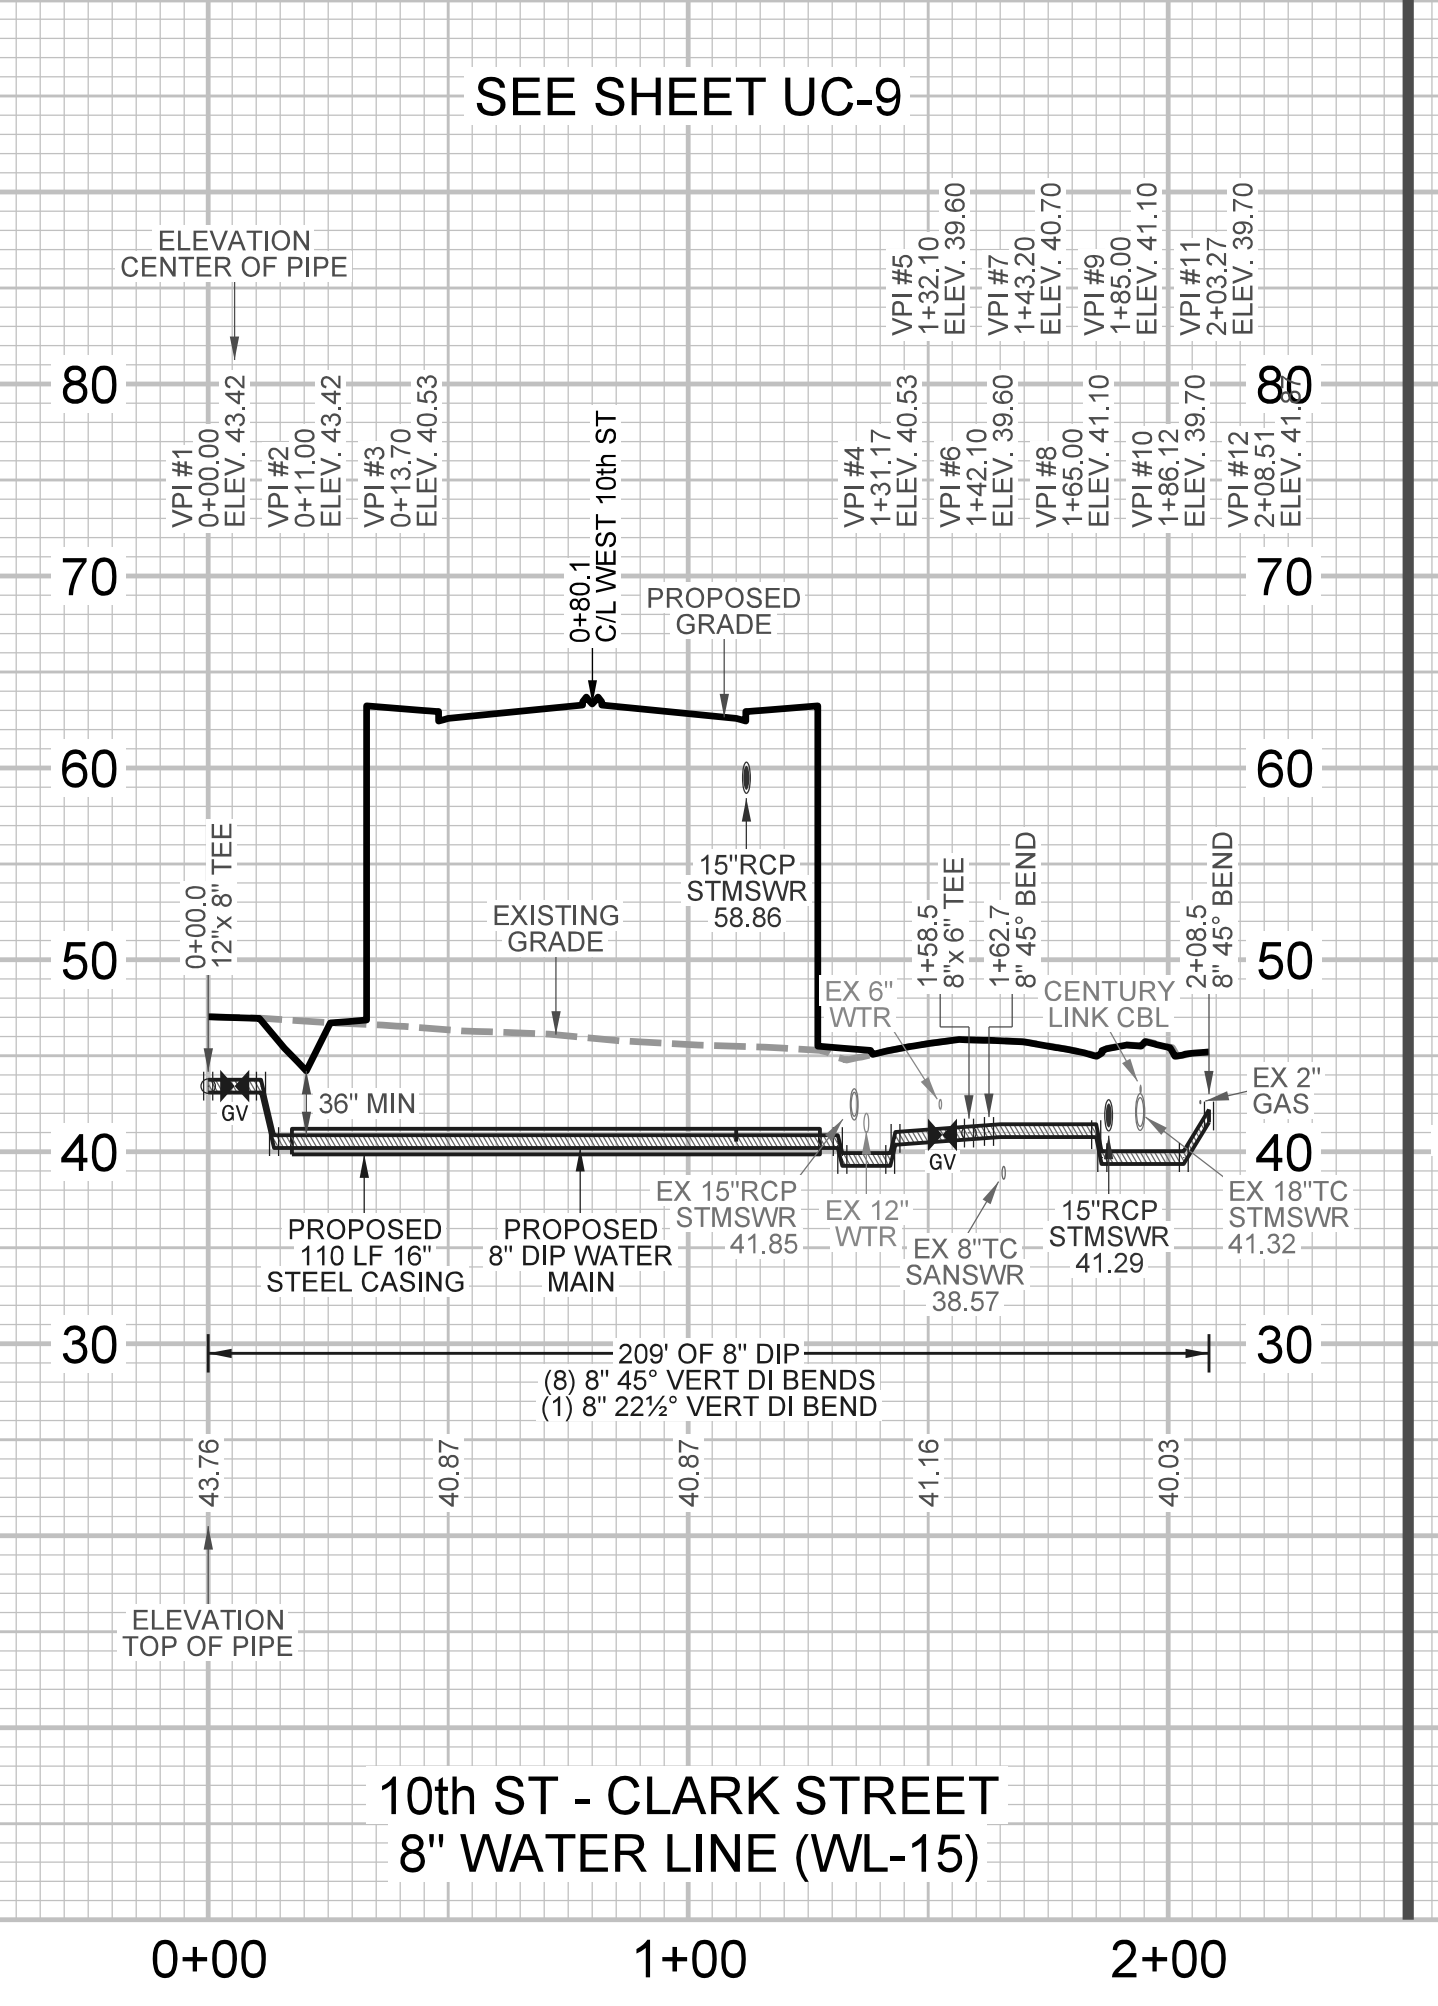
SEE SHEET UC-9

ELEVATION CENTER OF PIPE

VPI #5 1+32.10 ELEV. 39.60

VPI #7 1+43.20 ELEV. 40.70

VPI #9 1+85.00 ELEV. 41.10

VPI #11 2+03.27 ELEV. 39.70

80

80

VPI #1 0+00.00 ELEV. 43.42

VPI #2 0+11.00 ELEV. 43.42

VPI #3 0+13.70 ELEV. 40.53

0+80.1 C/L WEST 10th ST

VPI #4 1+31.17 ELEV. 40.53

VPI #6 1+42.10 ELEV. 39.60

VPI #8 1+65.00 ELEV. 41.10

VPI #10 1+86.12 ELEV. 39.70

VPI #12 2+08.51 ELEV. 41.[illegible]

70

70

PROPOSED GRADE

60

60

15"RCP STMSWR 58.86

0+00.0 12"x 8" TEE

EXISTING GRADE

1+58.5 8"x 6" TEE

1+62.7 8" 45° BEND

2+08.5 8" 45° BEND

50

50

EX 6" WTR

CENTURY LINK CBL

EX 2" GAS

GV

36" MIN

GV

40

40

EX 15"RCP STMSWR 41.85

EX 12" WTR

EX 8"TC SANSWR 38.57

15"RCP STMSWR 41.29

EX 18"TC STMSWR 41.32

PROPOSED 110 LF 16" STEEL CASING

PROPOSED 8" DIP WATER MAIN

30

30

209' OF 8" DIP
(8) 8" 45° VERT DI BENDS
(1) 8" 22½° VERT DI BEND

43.76

40.87

40.87

41.16

40.03

ELEVATION TOP OF PIPE

10th ST - CLARK STREET
8" WATER LINE (WL-15)

0+00

1+00

2+00